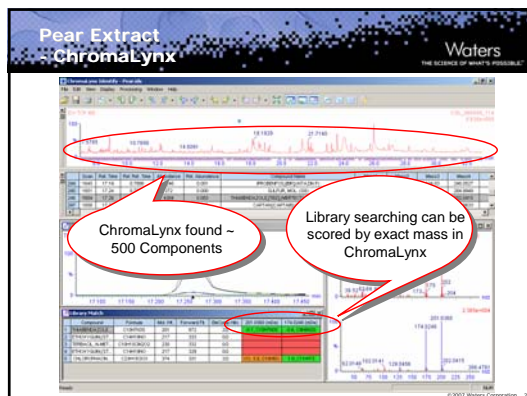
Pear Extract - ChromaLynx

Waters
THE SCIENCE OF WHAT'S POSSIBLE

ChromaLynx Identify - Pear.olb

File Edit View Display Processing Window Help

ChromaLynx found ~ 500 Components

Library searching can be scored by exact mass in ChromaLynx

Library Match

Compound

Formula

©2007 Waters Corporation